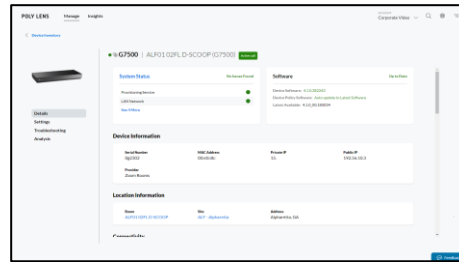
POLY LENS Manage Insights

Corporate Video

< Device Inventory

G7500 | ALF01 02FL D-SCOOP (G7500) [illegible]

Details
Settings
Troubleshooting
Analysis

System Status
No Issues Found
Provisioning Service
LAN Network
See 6 More

Software
Up to Date
Device Software: 4.1.0.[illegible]
Device Policy Software: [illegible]
Latest Available: 4.1.0.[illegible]

Device Information
Serial Number
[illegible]
MAC Address
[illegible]
Private IP
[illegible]
Public IP
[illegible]
Provider
Zoom Rooms

Location Information
Room
ALF01 02FL D-SCOOP
Site
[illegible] - Alpharetta
Address
Alpharetta, GA

Connectivity

Feedback